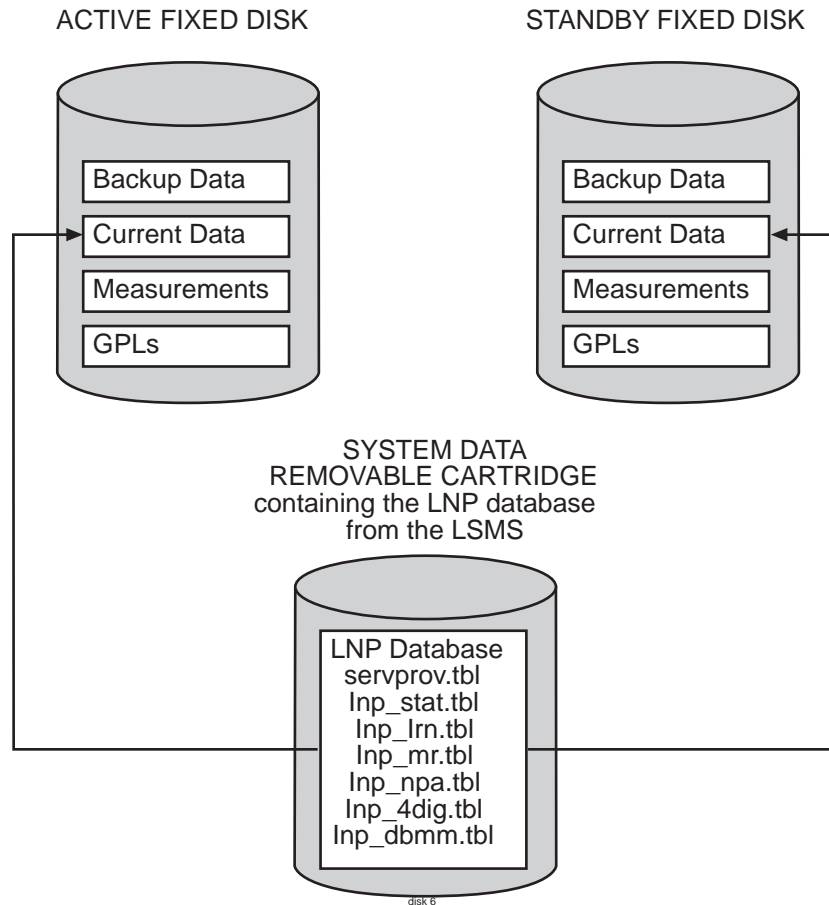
ACTIVE FIXED DISK

Backup Data
Current Data
Measurements
GPLs

STANDBY FIXED DISK

Backup Data
Current Data
Measurements
GPLs

SYSTEM DATA
REMOVABLE CARTRIDGE
containing the LNP database
from the LSMS

LNP Database
servprov.tbl
Inp_stat.tbl
Inp_Irn.tbl
Inp_mr.tbl
Inp_npa.tbl
Inp_4dig.tbl
Inp_dbmm.tbl

disk 6